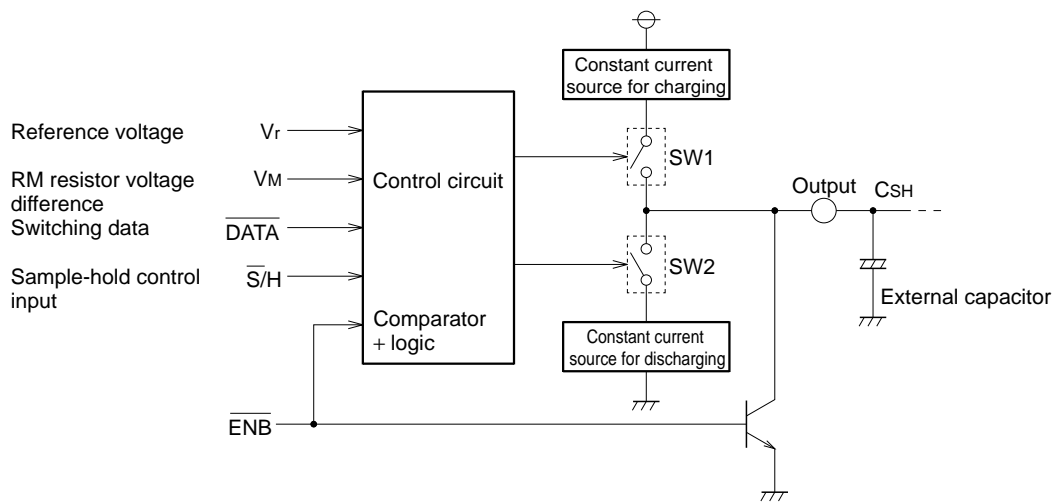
Constant current source for charging

Reference voltage $V_r$

RM resistor voltage difference $V_M$

Switching data $\overline{DATA}$

Sample-hold control input $\overline{S}/H$

Control circuit

Comparator + logic

SW1

SW2

Output

$C_{SH}$

External capacitor

Constant current source for discharging

$\overline{ENB}$